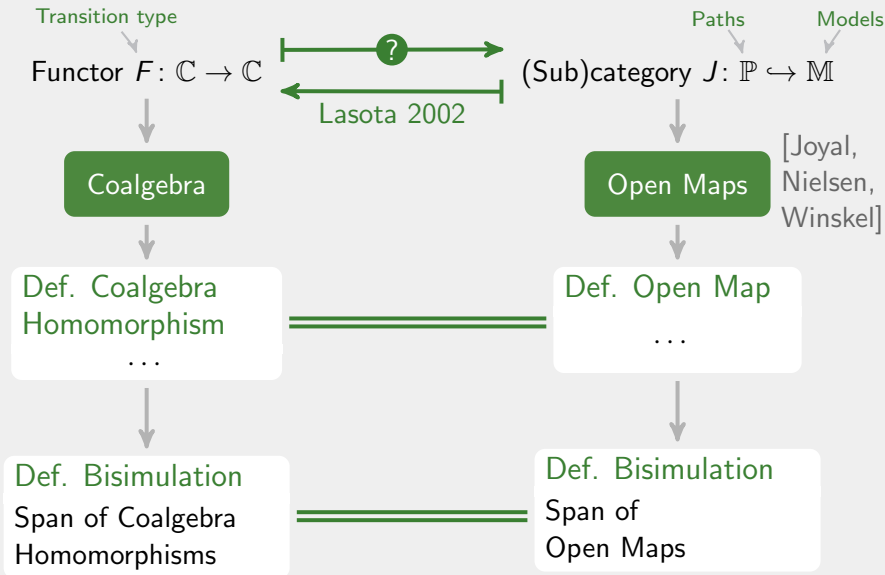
Transition type

Functor $F\colon \mathbb{C} \to \mathbb{C}$

?

Lasota 2002

Paths

Models

(Sub)category $J\colon \mathbb{P} \hookrightarrow \mathbb{M}$

Coalgebra

Open Maps

[Joyal, Nielsen, Winskel]

Def. Coalgebra Homomorphism
...

Def. Open Map
...

Def. Bisimulation
Span of Coalgebra Homomorphisms

Def. Bisimulation
Span of Open Maps